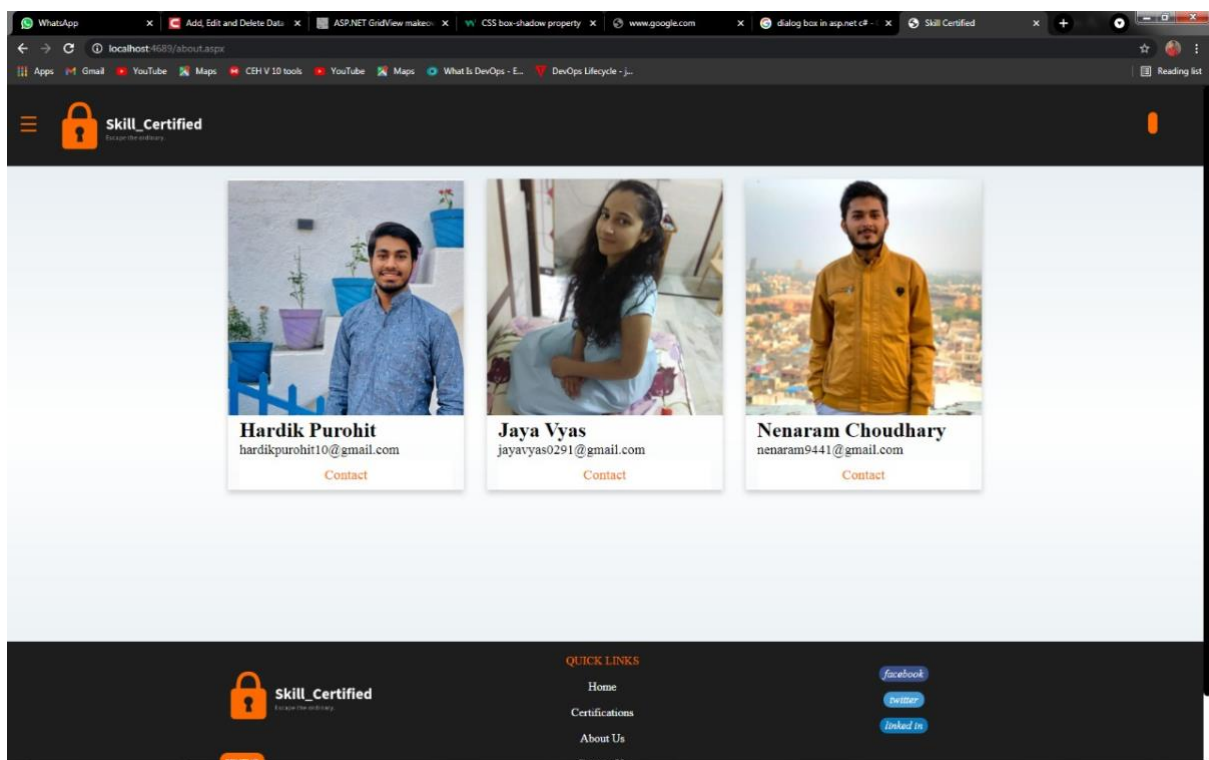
WhatsApp
Add, Edit and Delete Data
ASP.NET GridView makeo
CSS box-shadow property
www.google.com
dialog box in asp.net c#
Skill Certified

localhost:4689/about.aspx

Apps Gmail YouTube Maps CEH V 10 tools YouTube Maps What Is DevOps - E... DevOps Lifecycle - j...
Reading list

Skill_Certified
Escape the ordinary

Hardik Purohit
hardikpurohit10@gmail.com
Contact

Jaya Vyas
jayavyas0291@gmail.com
Contact

Nenaram Choudhary
nenaram9441@gmail.com
Contact

Skill_Certified
Escape the ordinary

QUICK LINKS
Home
Certifications
About Us

facebook
twitter
linked in